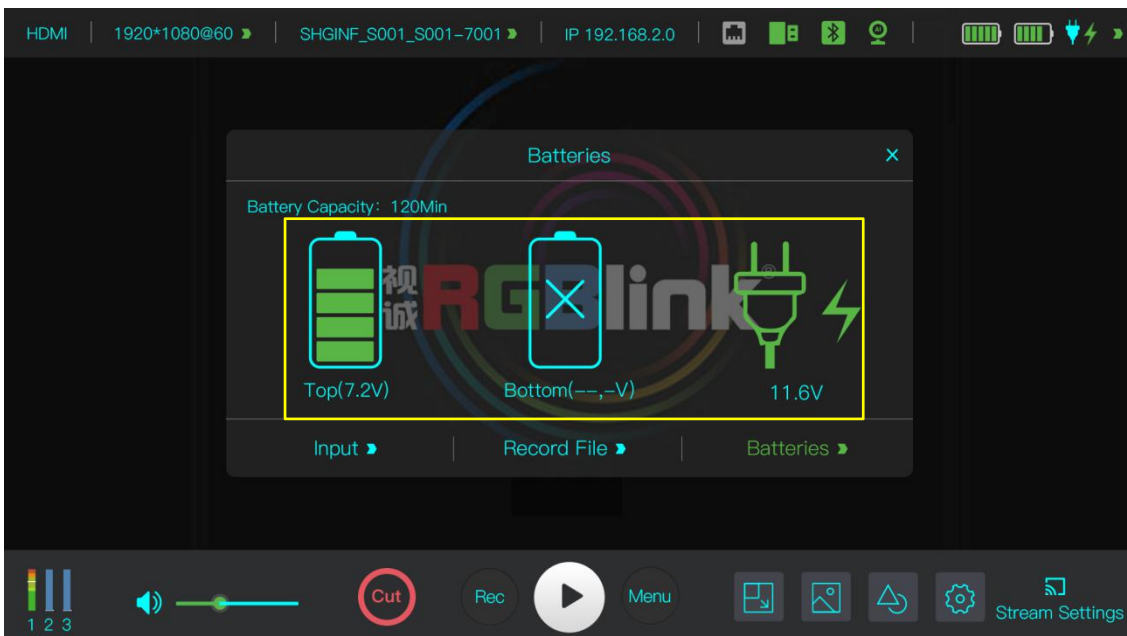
HDMI | 1920*1080@60 | SHGINF_S001_S001-7001 | IP 192.168.2.0

Batteries ×

Battery Capacity: 120Min

视诚 RGBlink®

Top(7.2V)

Bottom(--,-V)

11.6V

Input | Record File | Batteries

1 2 3

Cut

Rec

Menu

Stream Settings